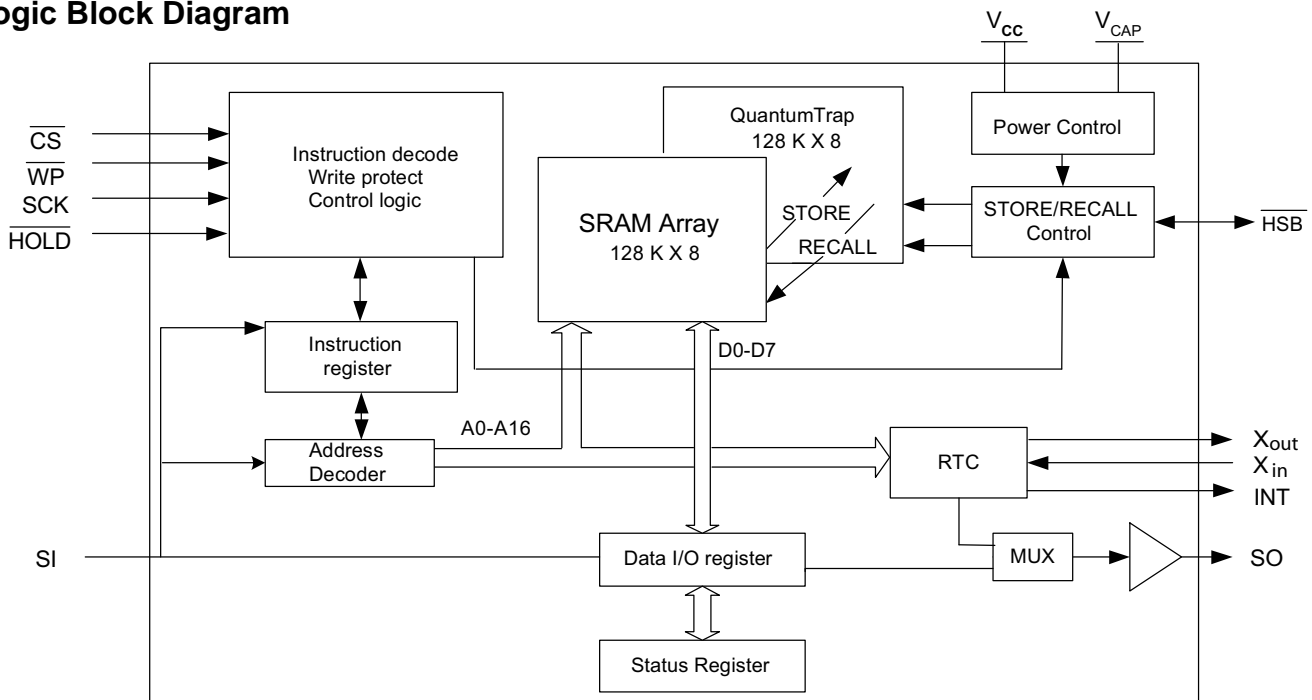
ogic Block Diagram

$V_{CC}$ $V_{CAP}$

$\overline{CS}$
$\overline{WP}$
SCK
$\overline{HOLD}$

Instruction decode
Write protect
Control logic

QuantumTrap
128 K X 8

Power Control

SRAM Array
128 K X 8

STORE

RECALL

STORE/RECALL
Control

$\overline{HSB}$

Instruction
register

D0-D7

A0-A16

Address
Decoder

RTC

$X_{out}$
$X_{in}$
INT

SI

Data I/O register

MUX

SO

Status Register